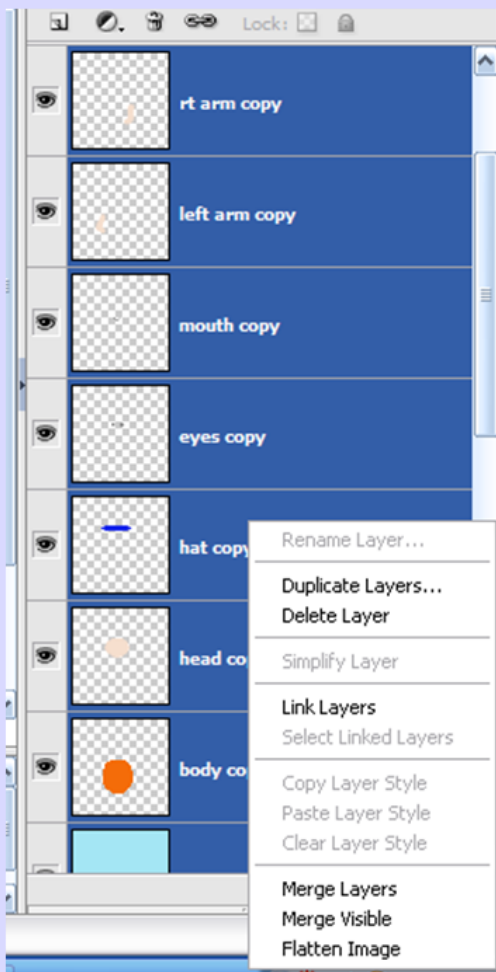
Lock:

rt arm copy

left arm copy

mouth copy

eyes copy

hat copy

head co

body co

Rename Layer...

Duplicate Layers...
Delete Layer

Simplify Layer

Link Layers
Select Linked Layers

Copy Layer Style
Paste Layer Style
Clear Layer Style

Merge Layers
Merge Visible
Flatten Image